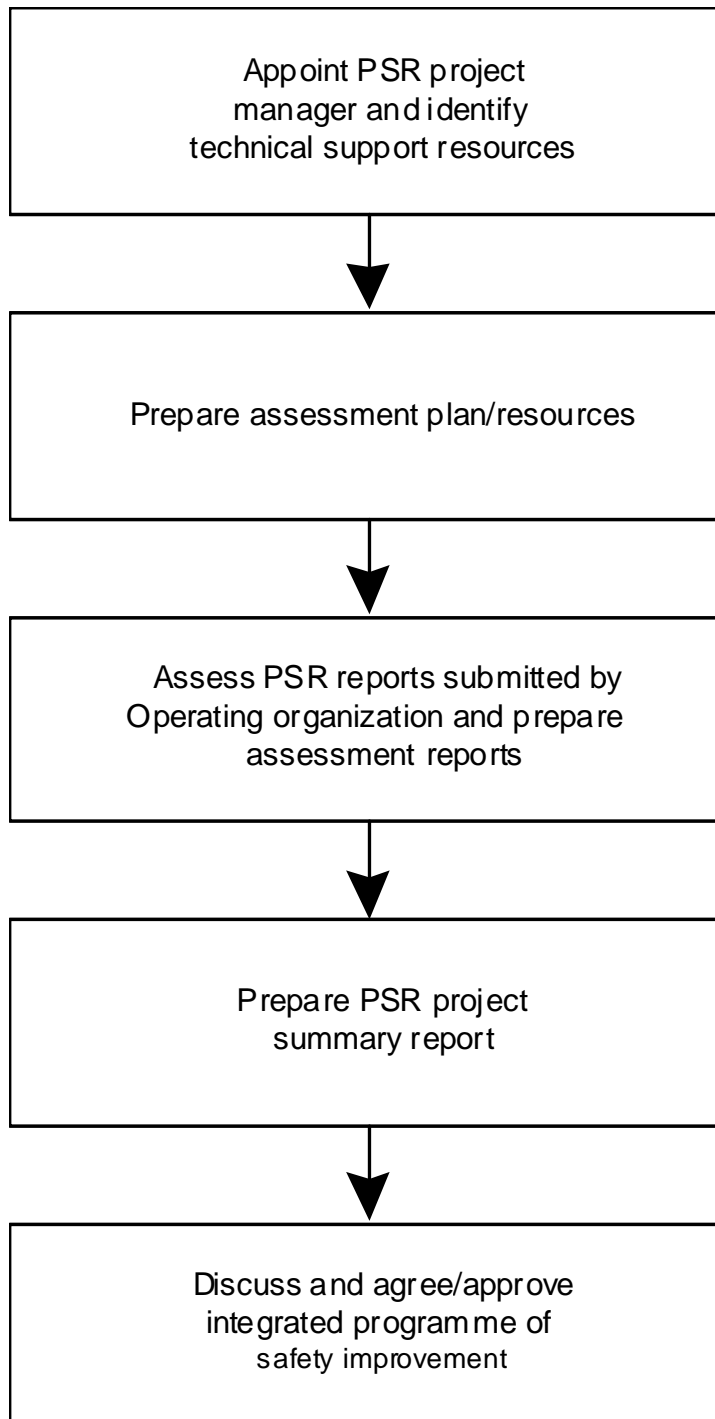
Appoint PSR project manager and identify technical support resources

Prepare assessment plan/resources

Assess PSR reports submitted by Operating organization and prepare assessment reports

Prepare PSR project summary report

Discuss and agree/approve integrated programme of safety improvement